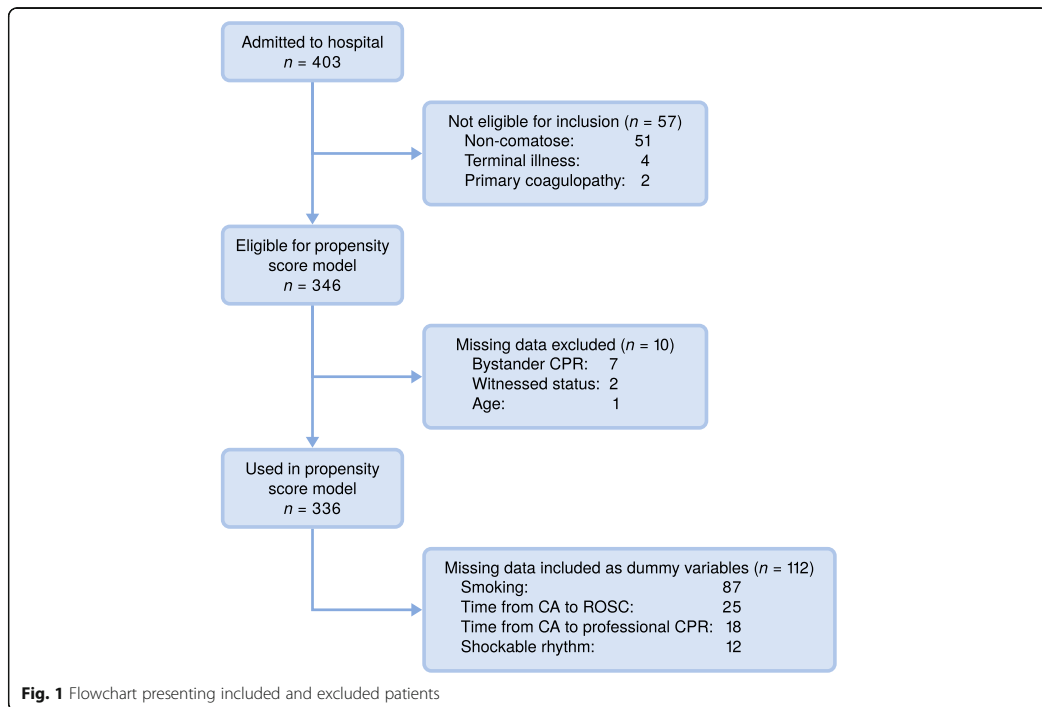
Admitted to hospital
$n$ = 403

Not eligible for inclusion ($n$ = 57)
Non-comatose: 51
Terminal illness: 4
Primary coagulopathy: 2

Eligible for propensity score model
$n$ = 346

Missing data excluded ($n$ = 10)
Bystander CPR: 7
Witnessed status: 2
Age: 1

Used in propensity score model
$n$ = 336

Missing data included as dummy variables ($n$ = 112)
Smoking: 87
Time from CA to ROSC: 25
Time from CA to professional CPR: 18
Shockable rhythm: 12

**Fig. 1** Flowchart presenting included and excluded patients